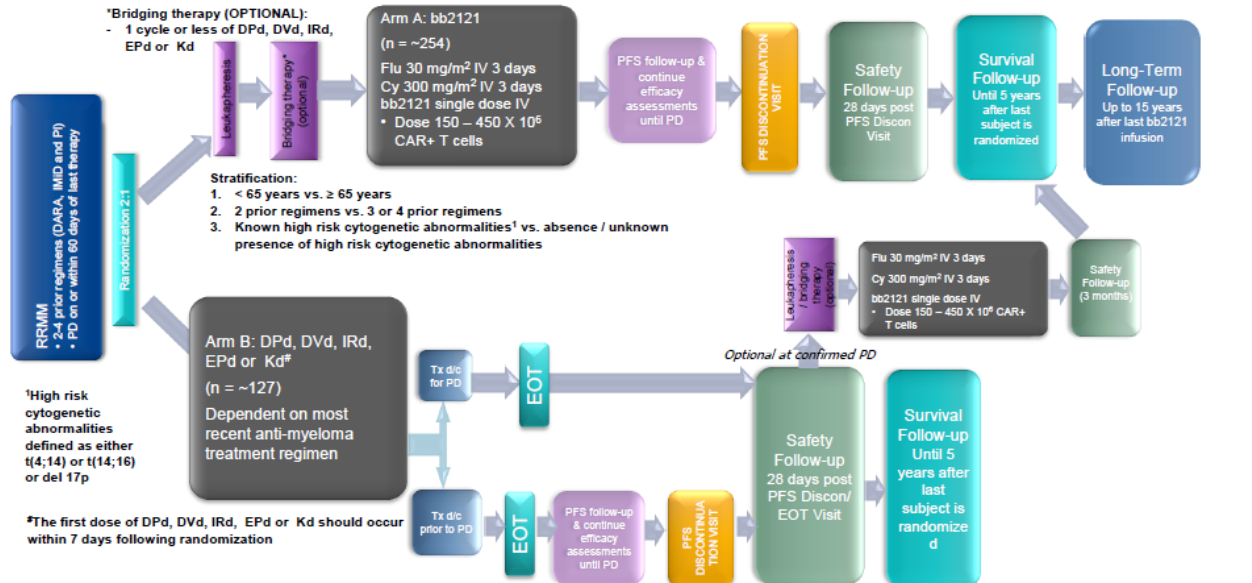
*Bridging therapy (OPTIONAL):
- 1 cycle or less of DPd, DVd, IRd, EPd or Kd

RRMM
• 2-4 prior regimens (DARA, IMiD and PI)
• PD on or within 60 days of last therapy

Randomization 2:1

Leukapheresis

Bridging therapy* (optional)

Arm A: bb2121

(n = ~254)

Flu 30 mg/m$^2$ IV 3 days
Cy 300 mg/m$^2$ IV 3 days
bb2121 single dose IV
• Dose 150 – 450 X 10$^6$ CAR+ T cells

PFS follow-up & continue efficacy assessments until PD

PFS DISCONTINUATION VISIT

Safety Follow-up
28 days post PFS Discon Visit

Survival Follow-up
Until 5 years after last subject is randomized

Long-Term Follow-up
Up to 15 years after last bb2121 infusion

Stratification:
1. < 65 years vs. ≥ 65 years
2. 2 prior regimens vs. 3 or 4 prior regimens
3. Known high risk cytogenetic abnormalities$^†$ vs. absence / unknown presence of high risk cytogenetic abnormalities

Leukapheresis / bridging therapy (optional)

Flu 30 mg/m$^2$ IV 3 days
Cy 300 mg/m$^2$ IV 3 days
bb2121 single dose IV
• Dose 150 – 450 X 10$^6$ CAR+ T cells

Safety Follow-up (3 months)

Optional at confirmed PD

Arm B: DPd, DVd, IRd, EPd or Kd$^\#$

(n = ~127)

Dependent on most recent anti-myeloma treatment regimen

Tx d/c for PD

EOT

Tx d/c prior to PD

EOT

PFS follow-up & continue efficacy assessments until PD

PFS DISCONTINUATION VISIT

Safety Follow-up
28 days post PFS Discon/ EOT Visit

Survival Follow-up
Until 5 years after last subject is randomized

$^†$High risk cytogenetic abnormalities defined as either t(4;14) or t(14;16) or del 17p

$^\#$The first dose of DPd, DVd, IRd, EPd or Kd should occur within 7 days following randomization